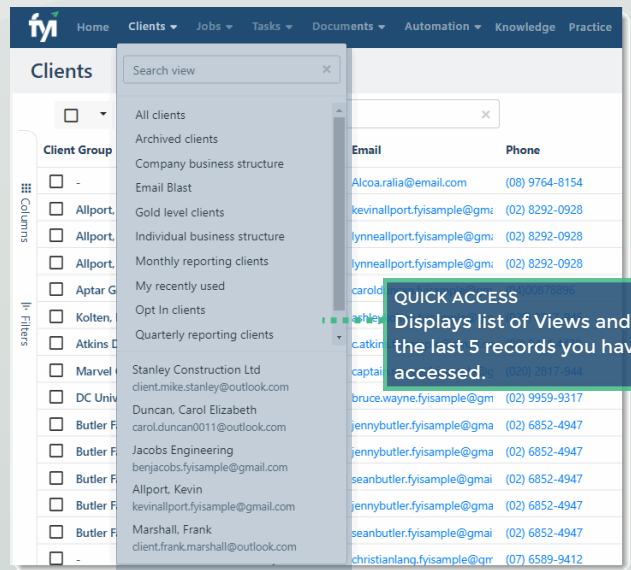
fyi Home Clients ▾ Jobs ▾ Tasks ▾ Documents ▾ Automation ▾ Knowledge Practice

Clients

Search view ×

All clients
Archived clients
Company business structure
Email Blast
Gold level clients
Individual business structure
Monthly reporting clients
My recently used
Opt In clients
Quarterly reporting clients

Stanley Construction Ltd
client.mike.stanley@outlook.com
Duncan, Carol Elizabeth
carol.duncan0011@outlook.com
Jacobs Engineering
benjacobs.fyisample@gmail.com
Allport, Kevin
kevinallport.fyisample@gmail.com
Marshall, Frank
client.frank.marshall@outlook.com

Columns
Filters

| Client Group | Email | Phone |
|---|---|---|
| - | Alcoa.ralia@email.com | (08) 9764-8154 |
| Allport, | kevinallport.fyisample@gma | (02) 8292-0928 |
| Allport, | lynneallport.fyisample@gma | (02) 8292-0928 |
| Allport, | lynneallport.fyisample@gma | (02) 8292-0928 |
| Aptar G | carold | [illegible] |
| Kolten, | ashle | |
| Atkins D | c.atkin | |
| Marvel C | captai | (020) 2817-944 |
| DC Univ | bruce.wayne.fyisample@gm | (02) 9959-9317 |
| Butler F | jennybutler.fyisample@gma | (02) 6852-4947 |
| Butler F | jennybutler.fyisample@gma | (02) 6852-4947 |
| Butler F | seanbutler.fyisample@gma | (02) 6852-4947 |
| Butler F | jennybutler.fyisample@gma | (02) 6852-4947 |
| Butler F | seanbutler.fyisample@gma | (02) 6852-4947 |
| - | christianlang.fyisample@gm | (07) 6589-9412 |

QUICK ACCESS
Displays list of Views and the last 5 records you hav accessed.